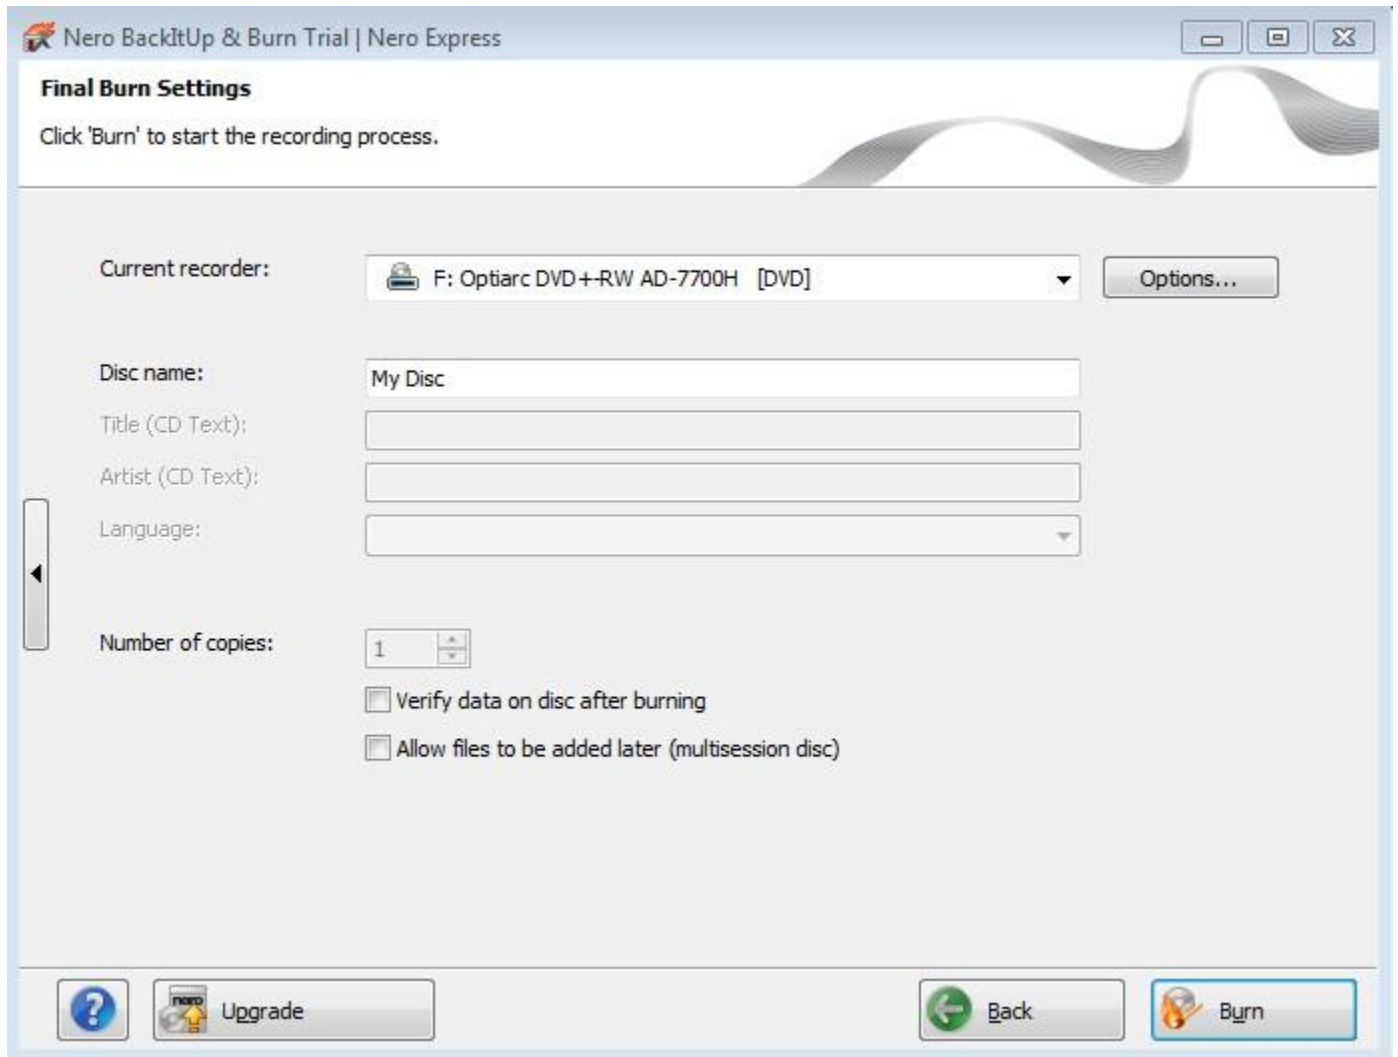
Nero BackItUp & Burn Trial | Nero Express

Final Burn Settings

Click 'Burn' to start the recording process.

Current recorder: F: Optiarc DVD+-RW AD-7700H [DVD] Options...

Disc name: My Disc

Title (CD Text):

Artist (CD Text):

Language:

Number of copies: 1

Verify data on disc after burning

Allow files to be added later (multisession disc)

?

nero

Upgrade

Back

Burn